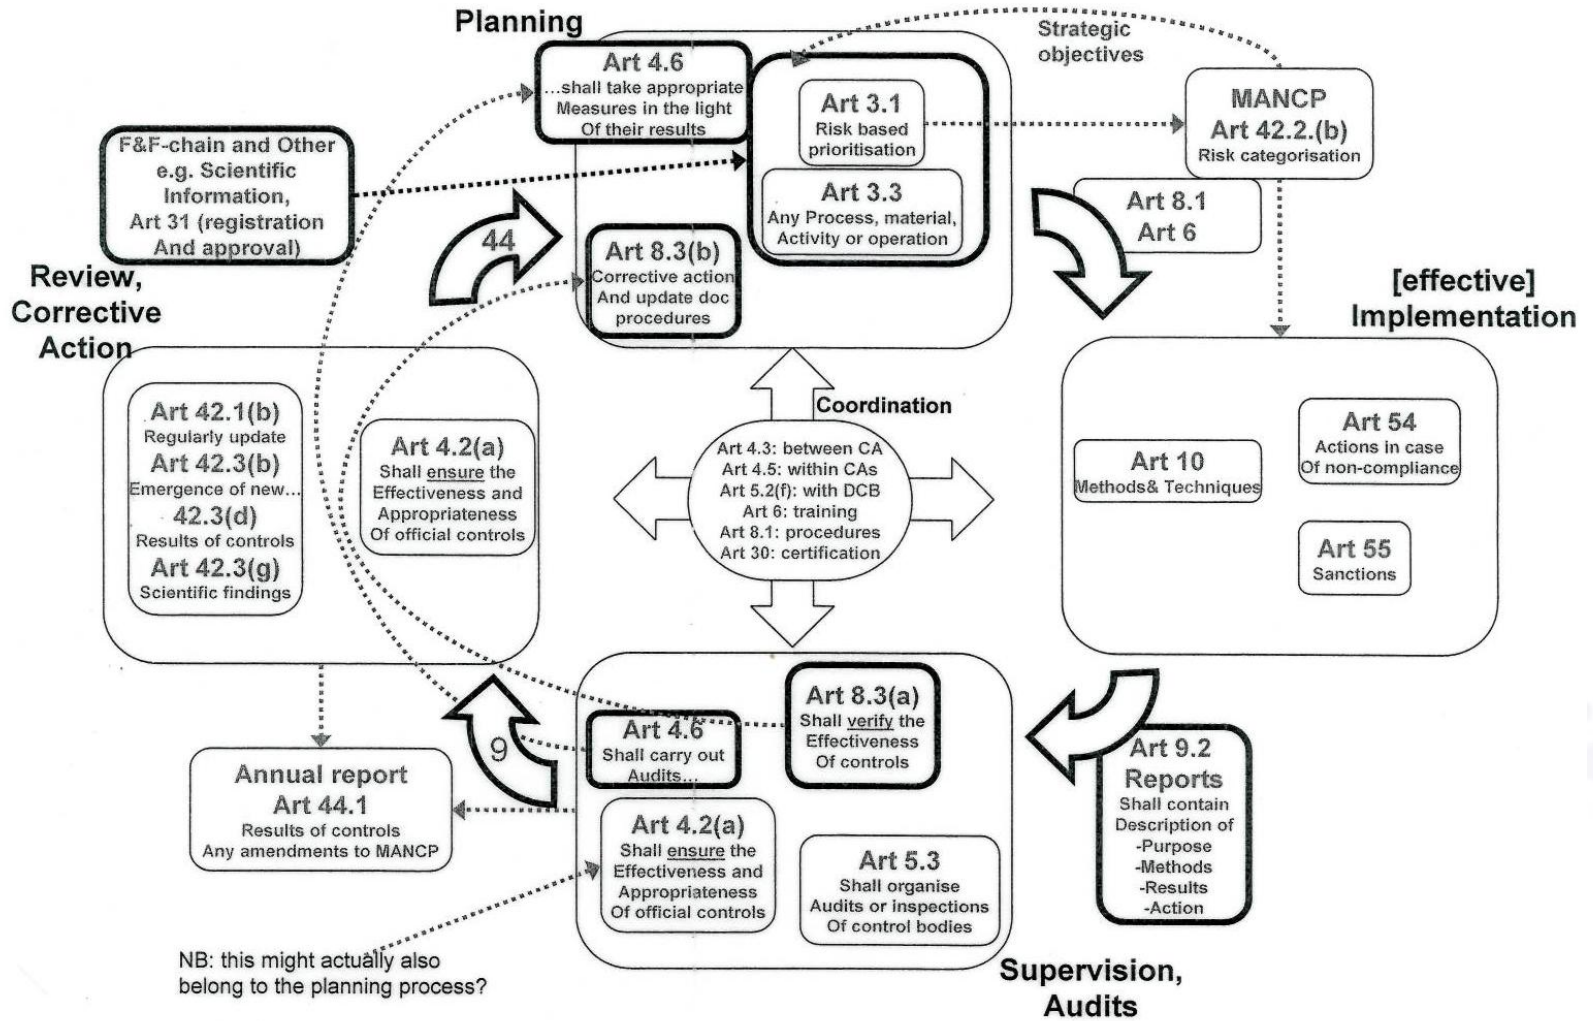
Planning

Strategic objectives

Art 4.6
...shall take appropriate Measures in the light Of their results

Art 3.1
Risk based prioritisation

Art 3.3
Any Process, material, Activity or operation

MANCP
Art 42.2.(b)
Risk categorisation

F&F-chain and Other e.g. Scientific Information, Art 31 (registration And approval)

44

Art 8.3(b)
Corrective action And update doc procedures

Art 8.1
Art 6

Review, Corrective Action

[effective] Implementation

Art 42.1(b)
Regularly update
Art 42.3(b)
Emergence of new...
42.3(d)
Results of controls
Art 42.3(g)
Scientific findings

Art 4.2(a)
Shall ensure the Effectiveness and Appropriateness Of official controls

Coordination

Art 4.3: between CA
Art 4.5: within CAs
Art 5.2(f): with DCB
Art 6: training
Art 8.1: procedures
Art 30: certification

Art 10
Methods& Techniques

Art 54
Actions in case Of non-compliance

Art 55
Sanctions

Art 8.3(a)
Shall verify the Effectiveness Of controls

9

Art 4.6
Shall carry out Audits...

Art 9.2
Reports
Shall contain Description of
-Purpose
-Methods
-Results
-Action

Annual report
Art 44.1
Results of controls
Any amendments to MANCP

Art 4.2(a)
Shall ensure the Effectiveness and Appropriateness Of official controls

Art 5.3
Shall organise Audits or inspections Of control bodies

NB: this might actually also belong to the planning process?

Supervision, Audits